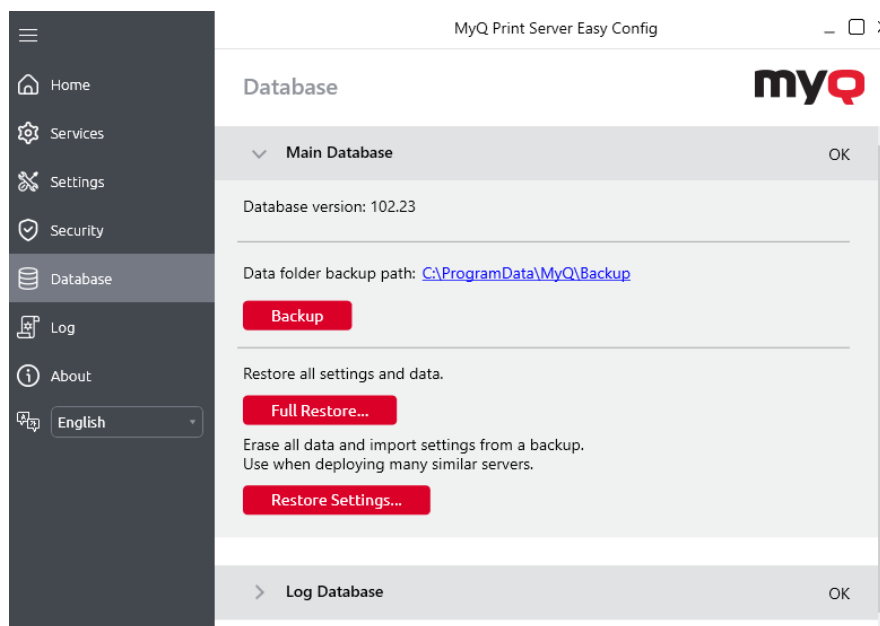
MyQ Print Server Easy Config

Home
Services
Settings
Security
Database
Log
About
English

Database

myQ

Main Database OK

Database version: 102.23

Data folder backup path: C:\ProgramData\MyQ\Backup

Backup

Restore all settings and data.

Full Restore...

Erase all data and import settings from a backup.
Use when deploying many similar servers.

Restore Settings...

Log Database OK